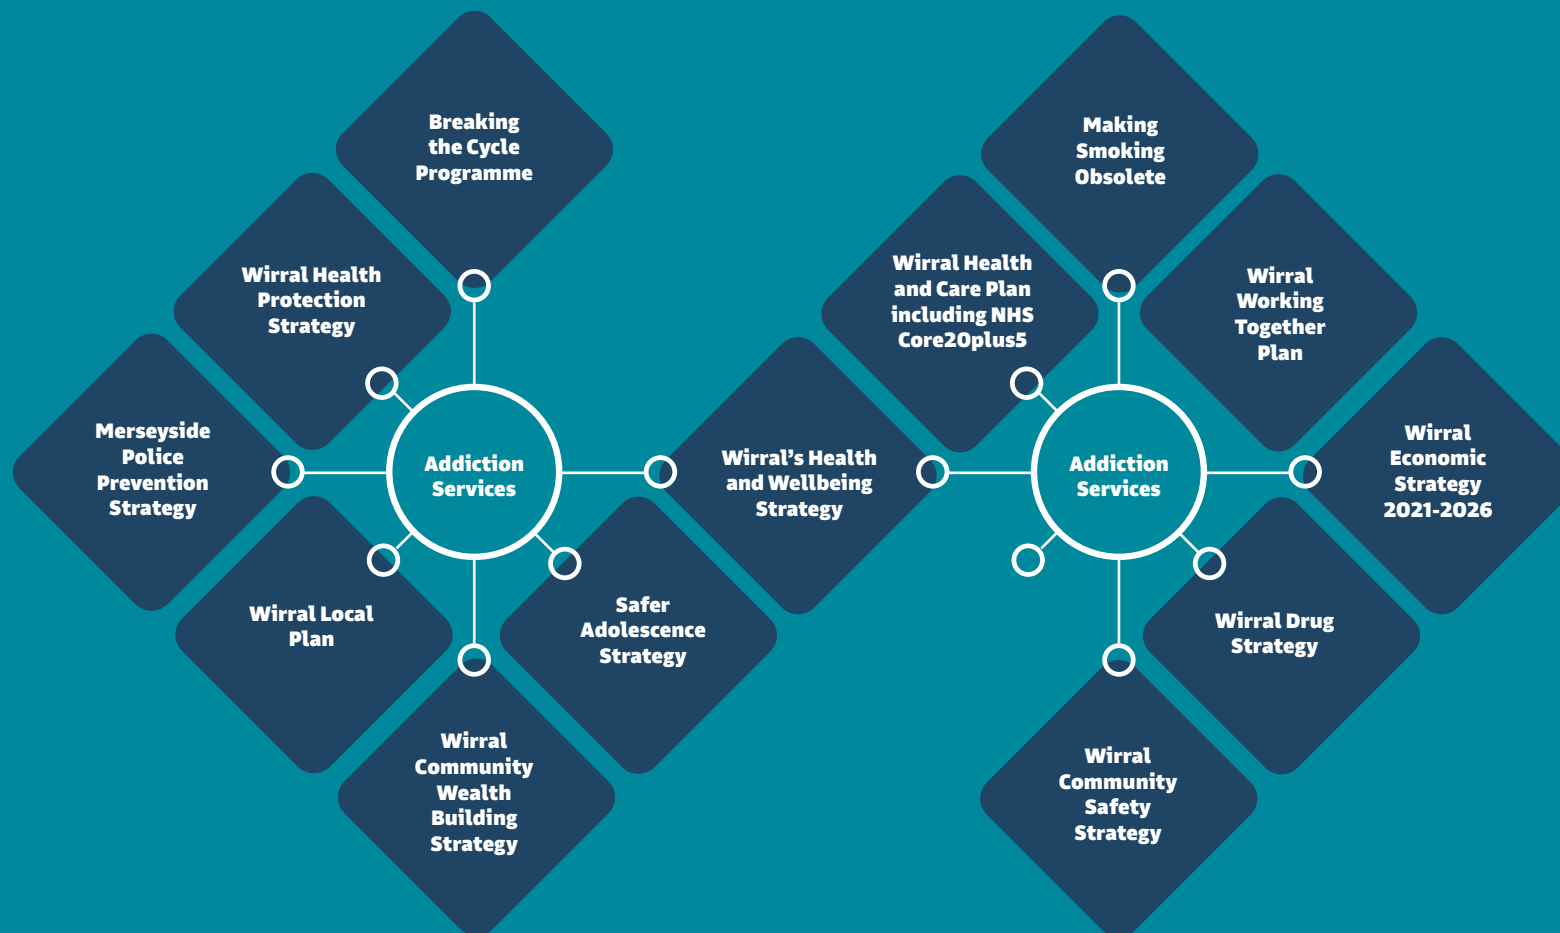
Breaking the Cycle Programme

Wirral Health Protection Strategy

Merseyside Police Prevention Strategy

Addiction Services

Wirral's Health and Wellbeing Strategy

Wirral Local Plan

Safer Adolescence Strategy

Wirral Community Wealth Building Strategy

Making Smoking Obsolete

Wirral Health and Care Plan including NHS Core20plus5

Wirral Working Together Plan

Addiction Services

Wirral Economic Strategy 2021-2026

Wirral Drug Strategy

Wirral Community Safety Strategy